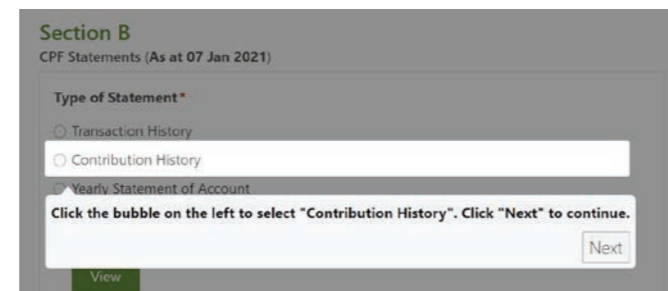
Section B
CPF Statements (As at 07 Jan 2021)

Type of Statement*

Transaction History

Contribution History

Yearly Statement of Account

Click the bubble on the left to select "Contribution History". Click "Next" to continue.

Next

View